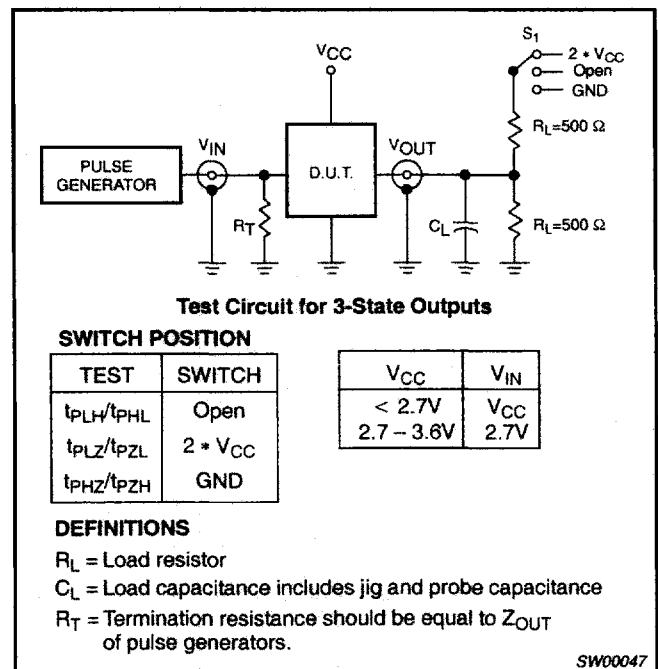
$S_1$

$2 * V_{CC}$

Open

GND

$V_{CC}$

$V_{IN}$

PULSE GENERATOR

D.U.T.

$V_{OUT}$

$R_T$

$C_L$

$R_L=500\ \Omega$

$R_L=500\ \Omega$

**Test Circuit for 3-State Outputs**

**SWITCH POSITION**

| TEST | SWITCH |
|---|---|
| $t_{PLH}/t_{PHL}$ | Open |
| $t_{PLZ}/t_{PZL}$ | $2 * V_{CC}$ |
| $t_{PHZ}/t_{PZH}$ | GND |

| $V_{CC}$ | $V_{IN}$ |
|---|---|
| < 2.7V | $V_{CC}$ |
| 2.7 – 3.6V | 2.7V |

**DEFINITIONS**

$R_L$ = Load resistor

$C_L$ = Load capacitance includes jig and probe capacitance

$R_T$ = Termination resistance should be equal to $Z_{OUT}$ of pulse generators.

SW00047